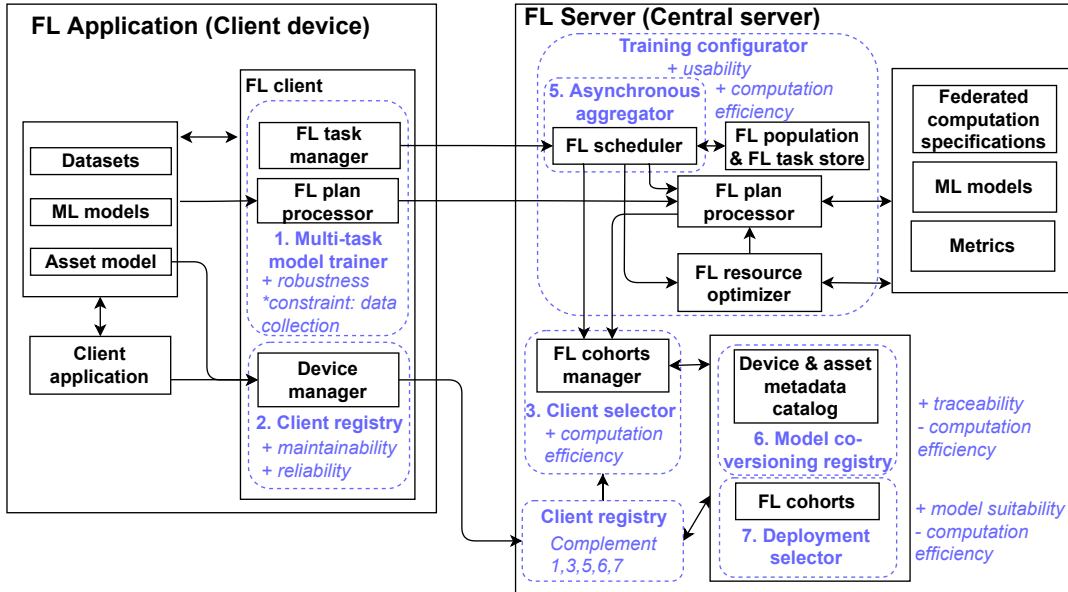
FL Application (Client device)

Datasets

ML models

Asset model

Client application

FL client

FL task manager

FL plan processor

1. Multi-task model trainer

+ robustness

*constraint: data collection

Device manager

2. Client registry

+ maintainability

+ reliability

FL Server (Central server)

Training configurator

+ usability

+ computation efficiency

5. Asynchronous aggregator

FL scheduler

FL population & FL task store

FL plan processor

FL resource optimizer

Federated computation specifications

ML models

Metrics

FL cohorts manager

3. Client selector

+ computation efficiency

Client registry

Complement 1,3,5,6,7

Device & asset metadata catalog

6. Model co-versioning registry

+ traceability

- computation efficiency

FL cohorts

7. Deployment selector

+ model suitability

- computation efficiency